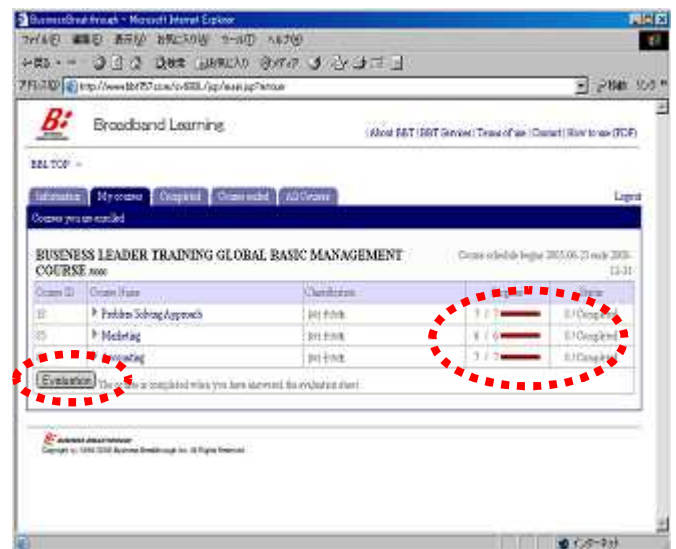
BusinessBreakthrough - Microsoft Internet Explorer

ファイル(F) 編集(E) 表示(V) お気に入り(A) ツール(T) ヘルプ(H)

アドレス(D) http://www.bbt757.com/svBBL/jsp/main.jsp?return

移動 リンク

B: Broadband Learning

About BBT | BBT Services | Terms of use | Contact | How to use (PDF)

BBL TOP →

Information | My courses | Completed | Course ended | All Courses

Logout

Courses you are enrolled

BUSINESS LEADER TRAINING GLOBAL BASIC MANAGEMENT COURSE.

Course schedule begins 2005.06.23 ends 2005.12.31

| Course ID | Course Name | Classification | | Status |
|---|---|---|---|---|
| 12 | ▶ Problem Solving Approach | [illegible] | 7 / 7 | 0 / Completed |
| 05 | ▶ Marketing | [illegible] | 6 / 6 | 0 / Completed |
| | ▶ Accounting | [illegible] | 7 / 7 | 0 / Completed |

Evaluation The course is completed when you have answered the evaluation sheet.

Business Breakthrough

Copyright (c) 1998-2005 Business Breakthrough Inc. All Rights Reserved.

インターネット